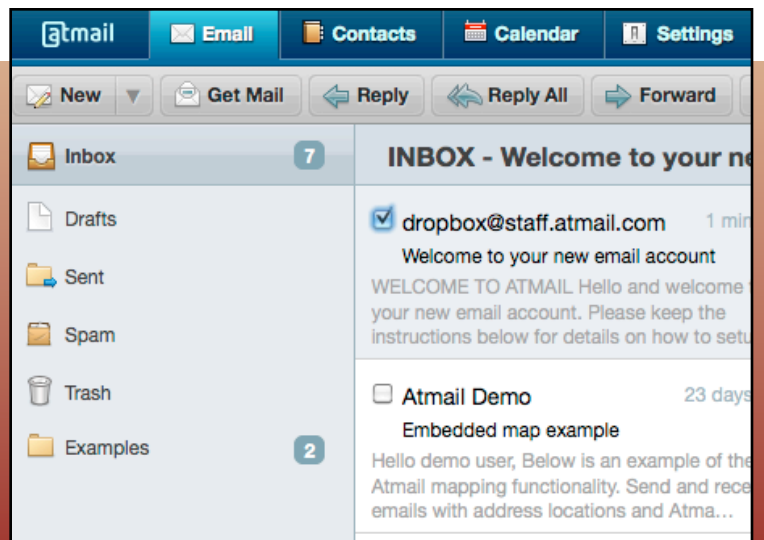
@tmail Email Contacts Calendar Settings

New Get Mail Reply Reply All Forward

Inbox 7
Drafts
Sent
Spam
Trash
Examples 2

INBOX - Welcome to your ne

dropbox@staff.atmail.com 1 mi
Welcome to your new email account
WELCOME TO ATMAIL Hello and welcome your new email account. Please keep the instructions below for details on how to setu

Atmail Demo 23 days
Embedded map example
Hello demo user, Below is an example of the Atmail mapping functionality. Send and rece emails with address locations and Atma...